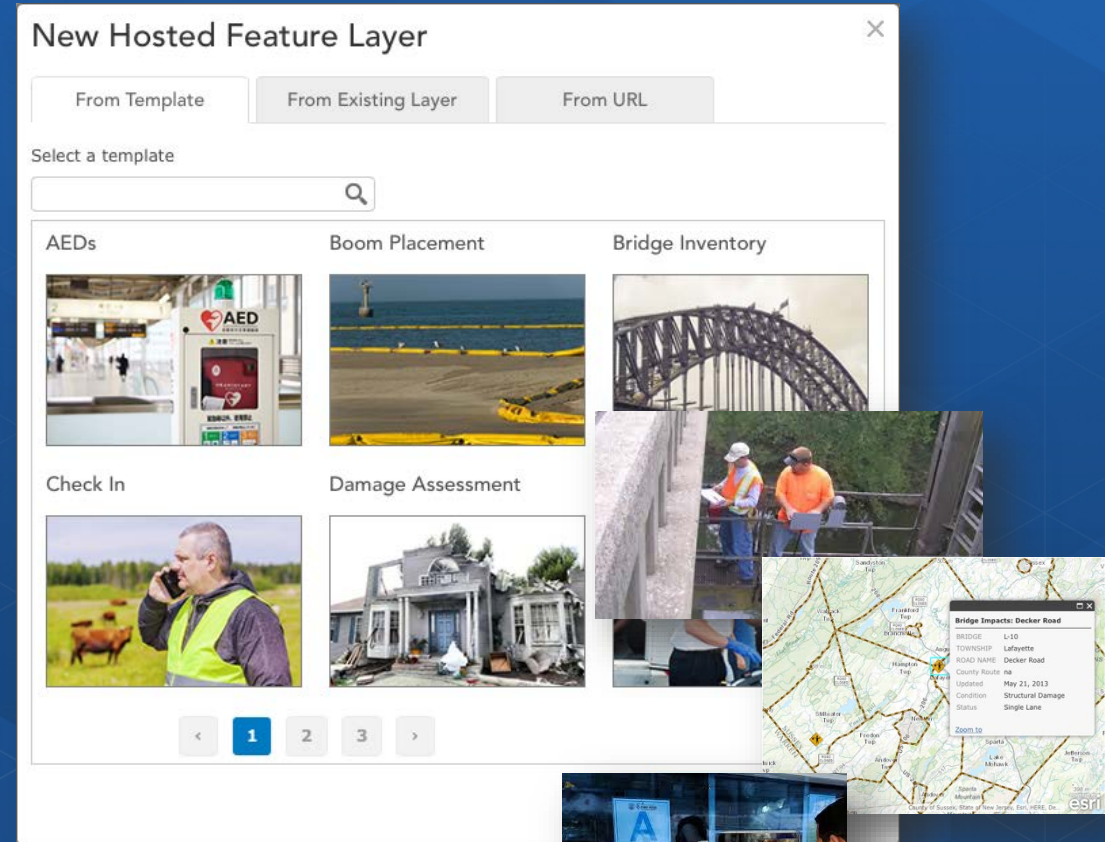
New Hosted Feature Layer

×

From Template | From Existing Layer | From URL

Select a template

AEDs

AED

Boom Placement

Bridge Inventory

Check In

Damage Assessment

‹ 1 2 3 ›

Bridge Impacts: Decker Road

BRIDGE L-10
TOWNSHIP Lafayette
ROAD NAME Decker Road
County Route na
Updated May 21, 2013
Condition Structural Damage
Status Single Lane

Zoom to

Frankford Twp
Hampton Twp
Stillwater Twp
Fredon Twp
Andover
Sparta
Sparta Twp
Lake Mohawk
Jefferson Twp
Sandyston Twp

County of Sussex, State of New Jersey, Esri, HERE, De...

esri

A